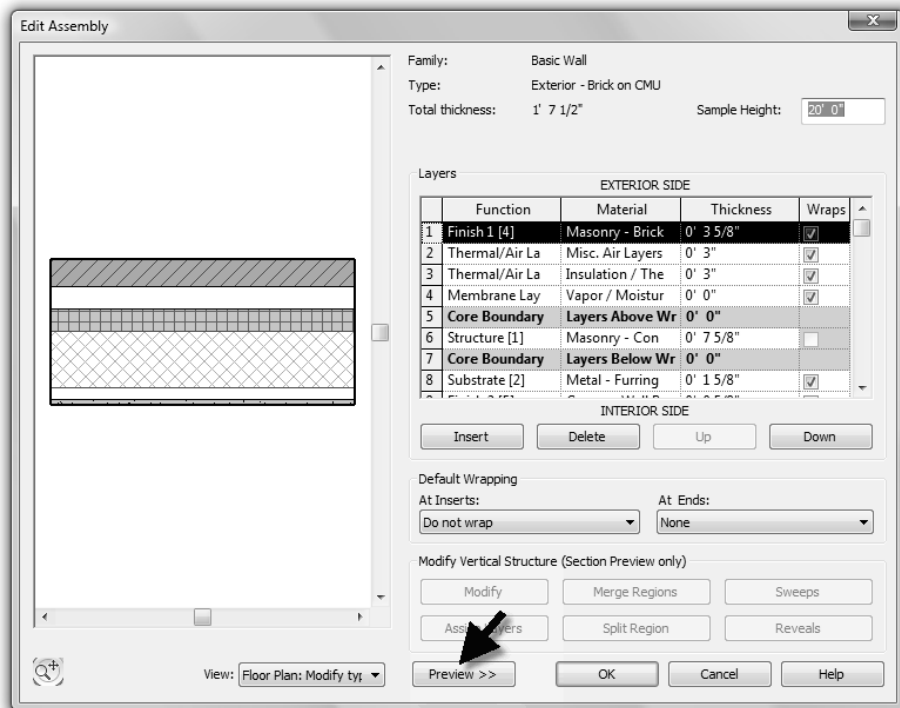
Edit Assembly

Family: Basic Wall
Type: Exterior - Brick on CMU
Total thickness: 1' 7 1/2"
Sample Height: 20' 0"

Layers
EXTERIOR SIDE

| | Function | Material | Thickness | Wraps |
|---|---|---|---|---|
| 1 | Finish 1 [4] | Masonry - Brick | 0' 3 5/8" | ☑ |
| 2 | Thermal/Air La | Misc. Air Layers | 0' 3" | ☑ |
| 3 | Thermal/Air La | Insulation / The | 0' 3" | ☑ |
| 4 | Membrane Lay | Vapor / Moistur | 0' 0" | ☑ |
| 5 | Core Boundary | Layers Above Wr | 0' 0" | |
| 6 | Structure [1] | Masonry - Con | 0' 7 5/8" | ☐ |
| 7 | Core Boundary | Layers Below Wr | 0' 0" | |
| 8 | Substrate [2] | Metal - Furring | 0' 1 5/8" | ☑ |
| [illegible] | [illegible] | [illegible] | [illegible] | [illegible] |

INTERIOR SIDE

Insert Delete Up Down

Default Wrapping
At Inserts: Do not wrap
At Ends: None

Modify Vertical Structure (Section Preview only)
Modify Merge Regions Sweeps
Assign Layers Split Region Reveals

View: Floor Plan: Modify typ
Preview >> OK Cancel Help